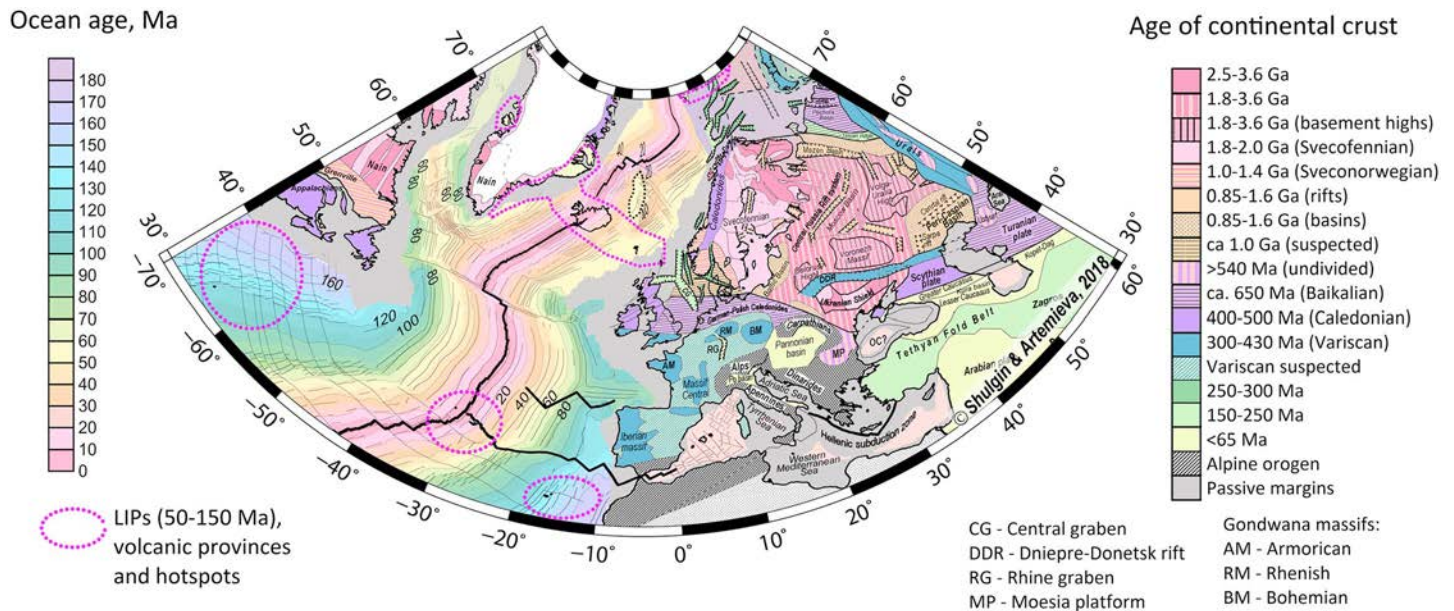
Ocean age, Ma

180
170
160
150
140
130
120
110
100
90
80
70
60
50
40
30
20
10
0

LIPs (50-150 Ma), volcanic provinces and hotspots

Age of continental crust

| |
|---|
| 2.5-3.6 Ga |
| 1.8-3.6 Ga |
| 1.8-3.6 Ga (basement highs) |
| 1.8-2.0 Ga (Svecofennian) |
| 1.0-1.4 Ga (Sveconorwegian) |
| 0.85-1.6 Ga (rifts) |
| 0.85-1.6 Ga (basins) |
| ca 1.0 Ga (suspected) |
| >540 Ma (undivided) |
| ca. 650 Ma (Baikalian) |
| 400-500 Ma (Caledonian) |
| 300-430 Ma (Variscan) |
| Variscan suspected |
| 250-300 Ma |
| 150-250 Ma |
| <65 Ma |
| Alpine orogen |
| Passive margins |

70° 60° 50° 40° 30° −70° −60° −50° −40° −30° −20° −10° 0° 10° 20° 30° 40° 50° 60° 70° 60° 50° 40° 30°

Nain Grenville Appalachians Nain Caledonides Svecofennian Urals Timan Pechora Basin Mezen Basin Volgo-Uralia Voronezh Massif Sarmatia Pre-Caspian Basin Turanian plate Kopet-Dag Scythian plate Greater Caucasus Lesser Caucasus DDR Ukrainian Shield Carpathians Pannonian basin MP OC? Trans-European Suture Zone RM BM RG AM Massif Central Alps Po basin Dinarides Adriatic Sea Apennines Tyrrhenian Sea Iberian massif Hellenic subduction zone Western Mediterranean Sea Tethyan Fold Belt Zagros Arabian plate

160 120 100 80 20 40 60 80

© Shulgin & Artemieva, 2018

CG - Central graben
DDR - Dniepre-Donetsk rift
RG - Rhine graben
MP - Moesia platform

Gondwana massifs:
AM - Armorican
RM - Rhenish
BM - Bohemian